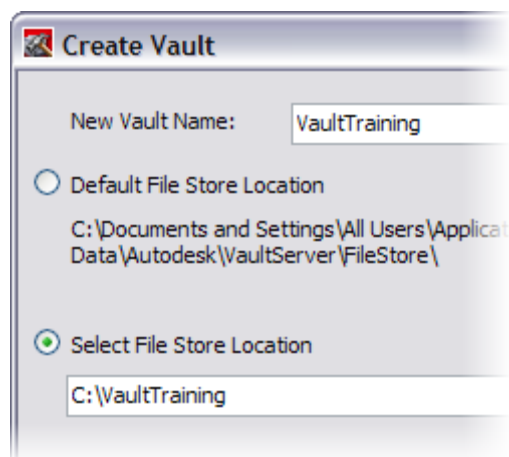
Create Vault

New Vault Name: VaultTraining

Default File Store Location

C:\Documents and Settings\All Users\Applicat
Data\Autodesk\VaultServer\FileStore\

Select File Store Location

C:\VaultTraining